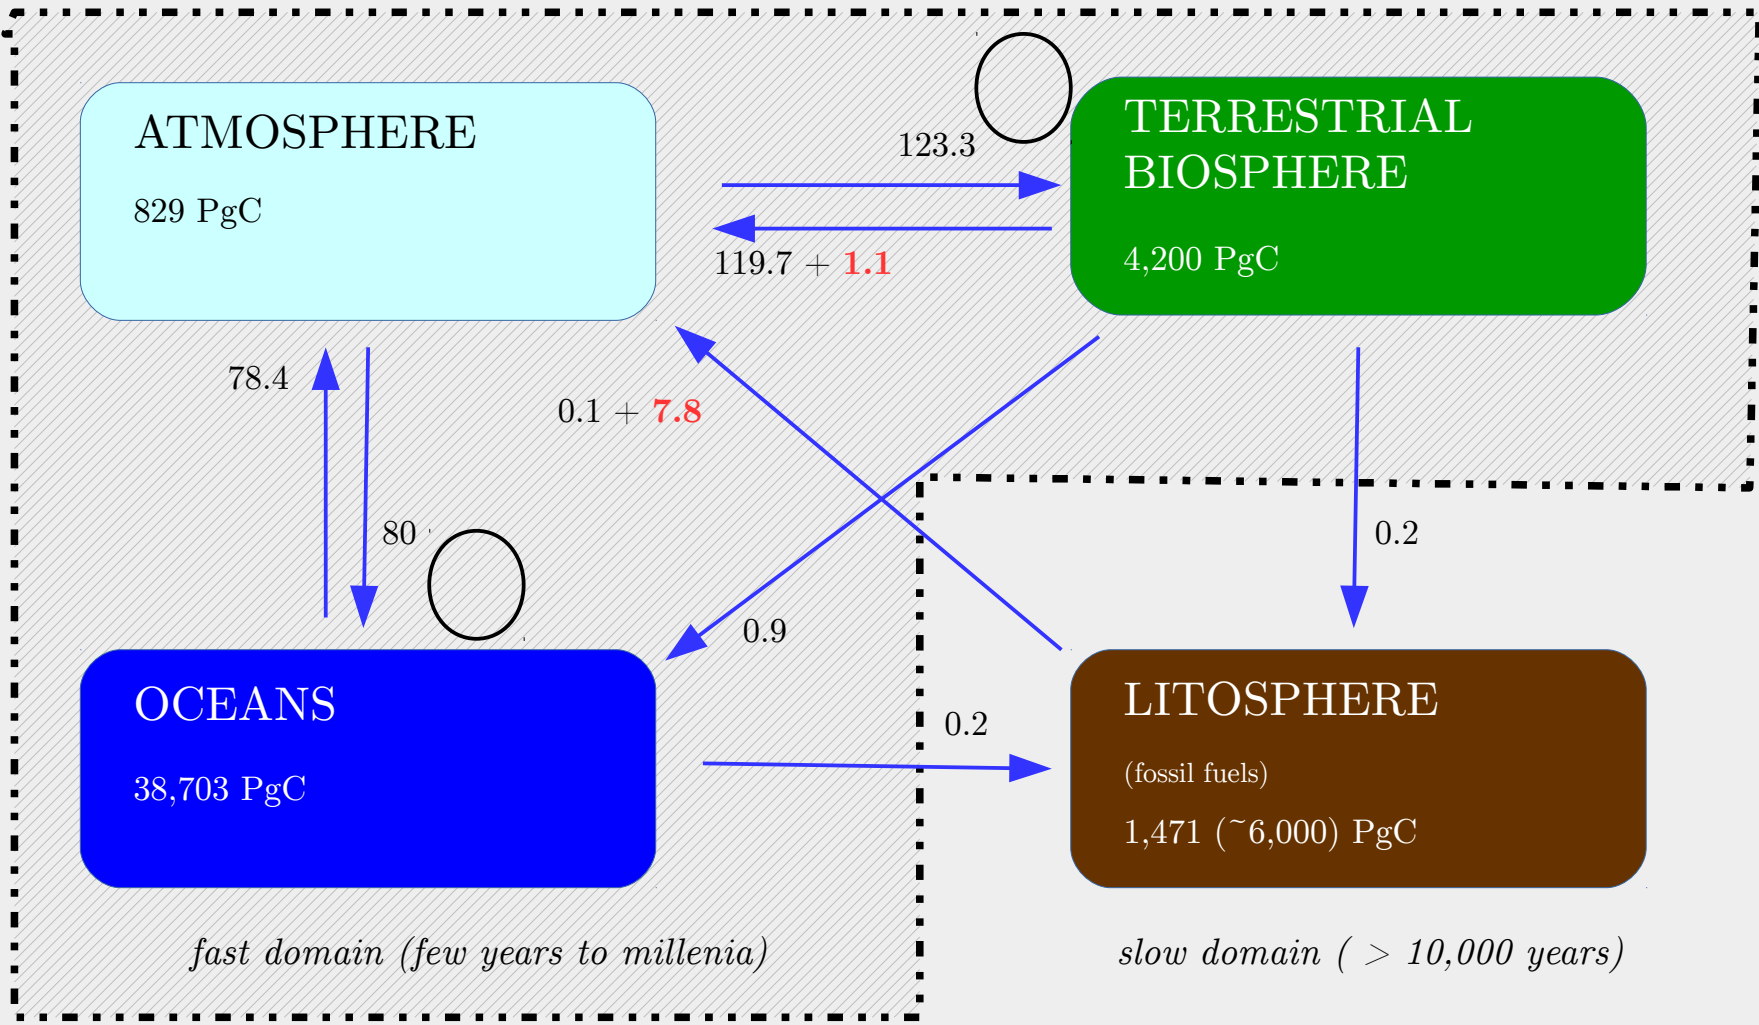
ATMOSPHERE

829 PgC

123.3

119.7 + 1.1

TERRESTRIAL BIOSPHERE

4,200 PgC

78.4

0.1 + 7.8

80

0.2

0.9

OCEANS

38,703 PgC

0.2

LITOSPHERE

(fossil fuels)

1,471 (~6,000) PgC

fast domain (few years to millenia)

slow domain ( > 10,000 years)